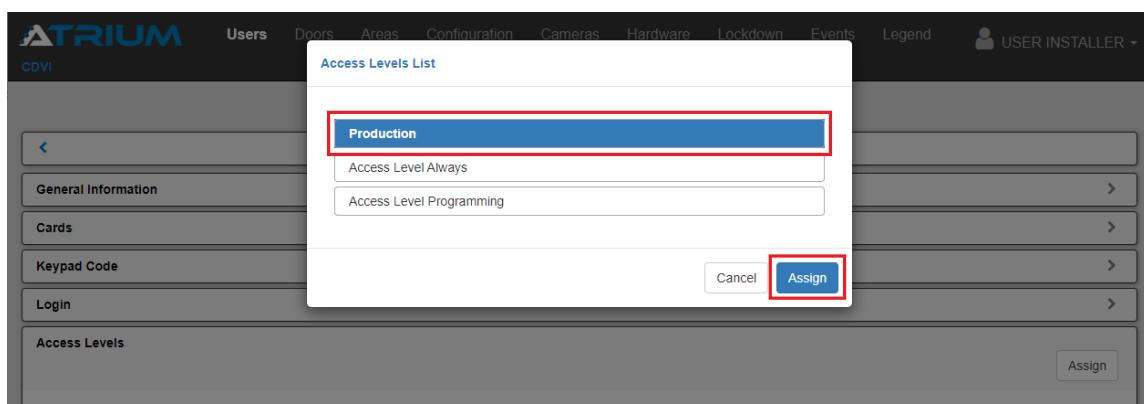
ATRIUM
CDVI

Users Doors Areas Configuration Cameras Hardware Lockdown Events Legend

USER INSTALLER

<

General Information >

Cards >

Keypad Code >

Login >

Access Levels

Assign

Access Levels List

Production

Access Level Always

Access Level Programming

Cancel Assign